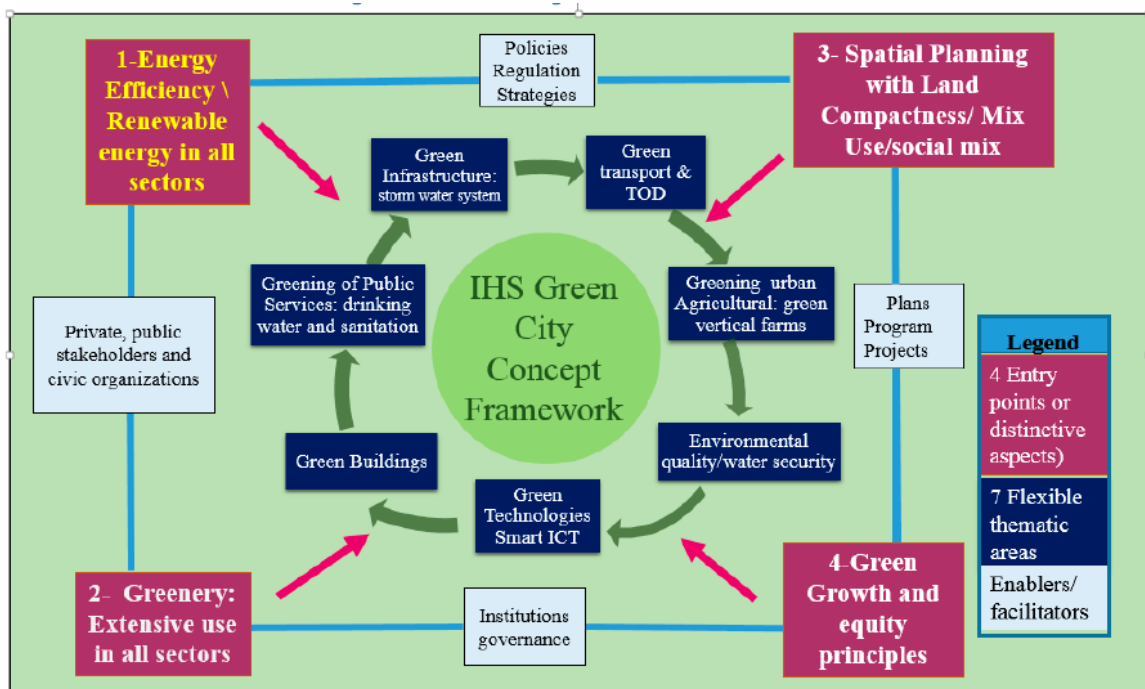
1-Energy Efficiency \ Renewable energy in all sectors

Policies Regulation Strategies

3- Spatial Planning with Land Compactness/ Mix Use/social mix

Green Infrastructure: storm water system

Green transport & TOD

Greening of Public Services: drinking water and sanitation

IHS Green City Concept Framework

Greening urban Agricultural: green vertical farms

Private, public stakeholders and civic organizations

Plans Program Projects

Legend

4 Entry points or distinctive aspects)

7 Flexible thematic areas

Enablers/ facilitators

Green Buildings

Environmental quality/water security

Green Technologies Smart ICT

2- Greenery: Extensive use in all sectors

Institutions governance

4-Green Growth and equity principles